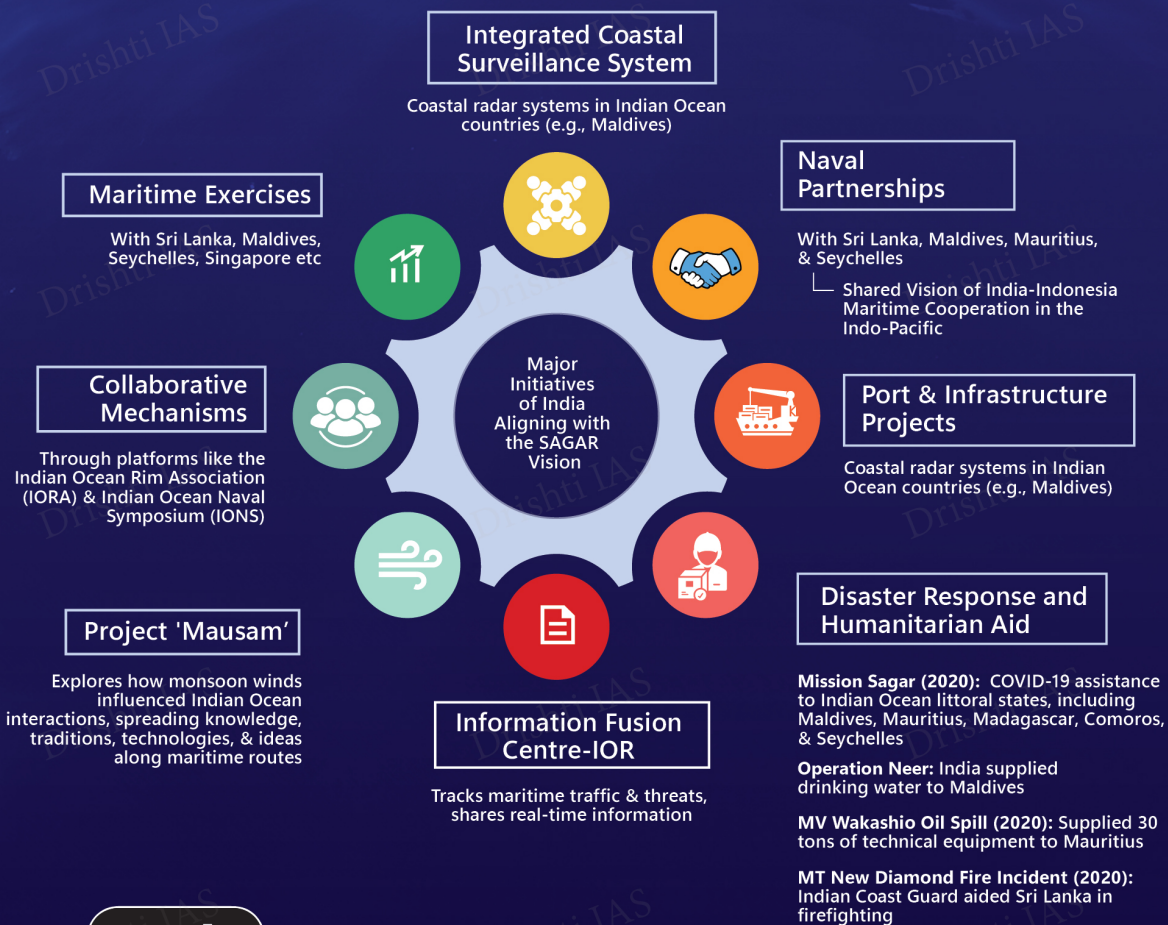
Major Initiatives of India Aligning with the SAGAR Vision

Integrated Coastal Surveillance System

Coastal radar systems in Indian Ocean countries (e.g., Maldives)

Naval Partnerships

With Sri Lanka, Maldives, Mauritius, & Seychelles

Shared Vision of India-Indonesia Maritime Cooperation in the Indo-Pacific

Port & Infrastructure Projects

Coastal radar systems in Indian Ocean countries (e.g., Maldives)

Disaster Response and Humanitarian Aid

**Mission Sagar (2020):** COVID-19 assistance to Indian Ocean littoral states, including Maldives, Mauritius, Madagascar, Comoros, & Seychelles

**Operation Neer:** India supplied drinking water to Maldives

**MV Wakashio Oil Spill (2020):** Supplied 30 tons of technical equipment to Mauritius

**MT New Diamond Fire Incident (2020):** Indian Coast Guard aided Sri Lanka in firefighting

Information Fusion Centre-IOR

Tracks maritime traffic & threats, shares real-time information

Project 'Mausam'

Explores how monsoon winds influenced Indian Ocean interactions, spreading knowledge, traditions, technologies, & ideas along maritime routes

Collaborative Mechanisms

Through platforms like the Indian Ocean Rim Association (IORA) & Indian Ocean Naval Symposium (IONS)

Maritime Exercises

With Sri Lanka, Maldives, Seychelles, Singapore etc

Drishti IAS